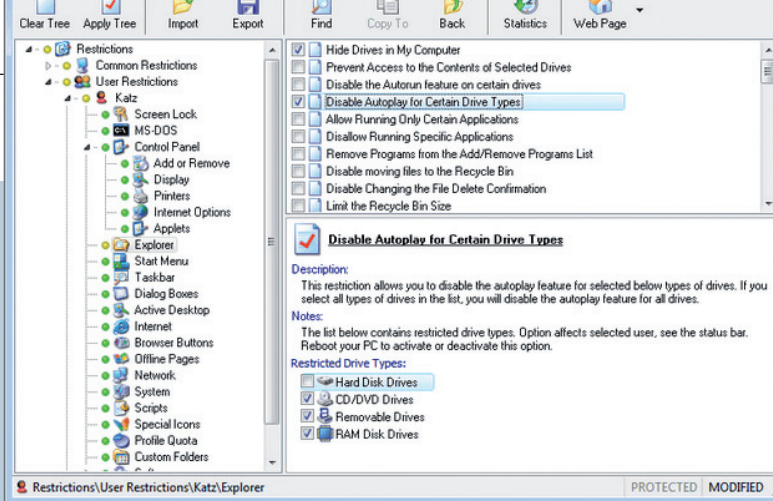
Clear Tree Apply Tree Import Export Find Copy To Back Statistics Web Page

Restrictions
Common Restrictions
User Restrictions
Katz
Screen Lock
MS-DOS
Control Panel
Add or Remove
Display
Printers
Internet Options
Applets
Explorer
Start Menu
Taskbar
Dialog Boxes
Active Desktop
Internet
Browser Buttons
Offline Pages
Network
System
Scripts
Special Icons
Profile Quota
Custom Folders

Hide Drives in My Computer
Prevent Access to the Contents of Selected Drives
Disable the Autorun feature on certain drives
Disable Autoplay for Certain Drive Types
Allow Running Only Certain Applications
Disallow Running Specific Applications
Remove Programs from the Add/Remove Programs List
Disable moving files to the Recycle Bin
Disable Changing the File Delete Confirmation
Limit the Recycle Bin Size

Disable Autoplay for Certain Drive Types

Description:
This restriction allows you to disable the autoplay feature for selected below types of drives. If you select all types of drives in the list, you will disable the autoplay feature for all drives.

Notes:
The list below contains restricted drive types. Option affects selected user, see the status bar. Reboot your PC to activate or deactivate this option.

Restricted Drive Types:
Hard Disk Drives
CD/DVD Drives
Removable Drives
RAM Disk Drives

Restrictions\User Restrictions\Katz\Explorer PROTECTED MODIFIED